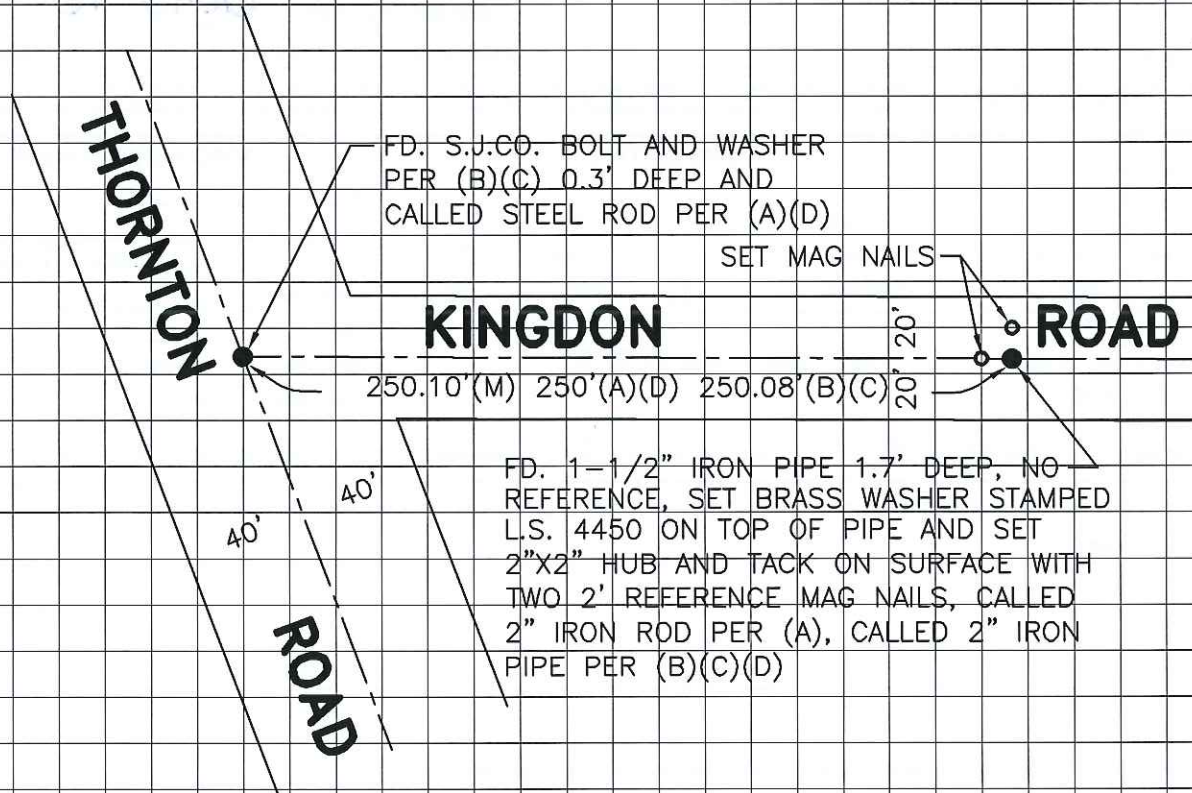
THORNTON

FD. S.J.CO. BOLT AND WASHER PER (B)(C) 0.3' DEEP AND CALLED STEEL ROD PER (A)(D)

SET MAG NAILS

KINGDON

ROAD

20'

20'

250.10'(M) 250'(A)(D) 250.08'(B)(C)

FD. 1-1/2" IRON PIPE 1.7' DEEP, NO REFERENCE, SET BRASS WASHER STAMPED L.S. 4450 ON TOP OF PIPE AND SET 2"X2" HUB AND TACK ON SURFACE WITH TWO 2' REFERENCE MAG NAILS, CALLED 2" IRON ROD PER (A), CALLED 2" IRON PIPE PER (B)(C)(D)

40'

40'

ROAD